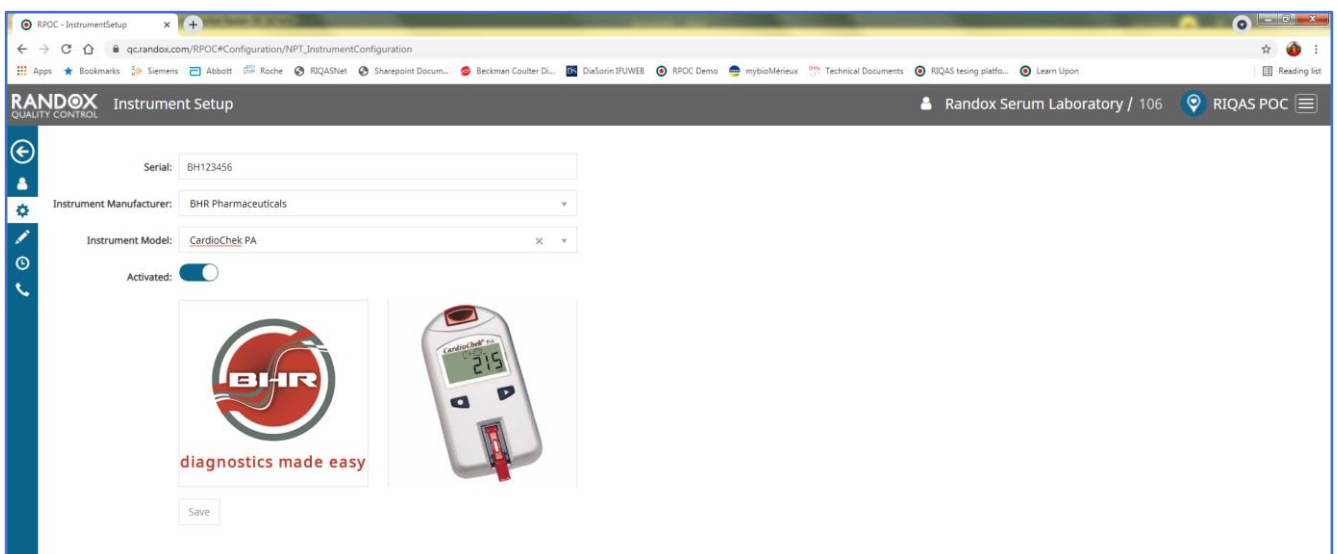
RPOC - InstrumentSetup ×

qc.randox.com/RPOC#Configuration/NPT_InstrumentConfiguration

Apps Bookmarks Siemens Abbott Roche RIQASNet Sharepoint Docum... Beckman Coulter Di... DiaSorin IFUWEB RPOC Demo mybioMérieux Technical Documents RIQAS tesing platfo... Learn Upon Reading list

RANDOX QUALITY CONTROL Instrument Setup

Randox Serum Laboratory / 106 RIQAS POC

Serial: BH123456

Instrument Manufacturer: BHR Pharmaceuticals

Instrument Model: CardioChek PA

Activated:

BHR
diagnostics made easy

CardioChek PA
215

Save